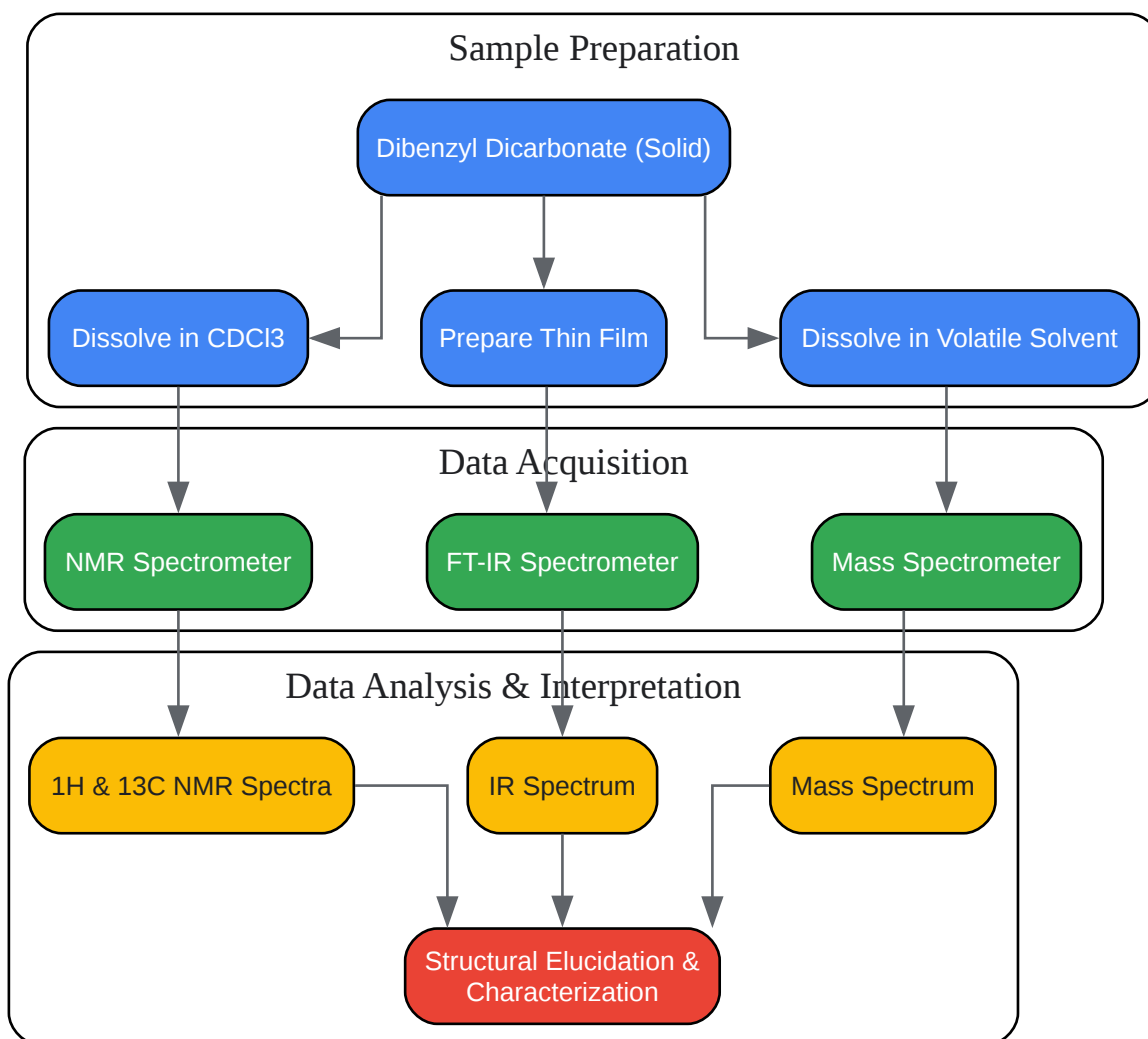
Sample Preparation

Dibenzyl Dicarbonate (Solid)

Dissolve in CDCl3

Prepare Thin Film

Dissolve in Volatile Solvent

Data Acquisition

NMR Spectrometer

FT-IR Spectrometer

Mass Spectrometer

Data Analysis & Interpretation

1H & 13C NMR Spectra

IR Spectrum

Mass Spectrum

Structural Elucidation & Characterization